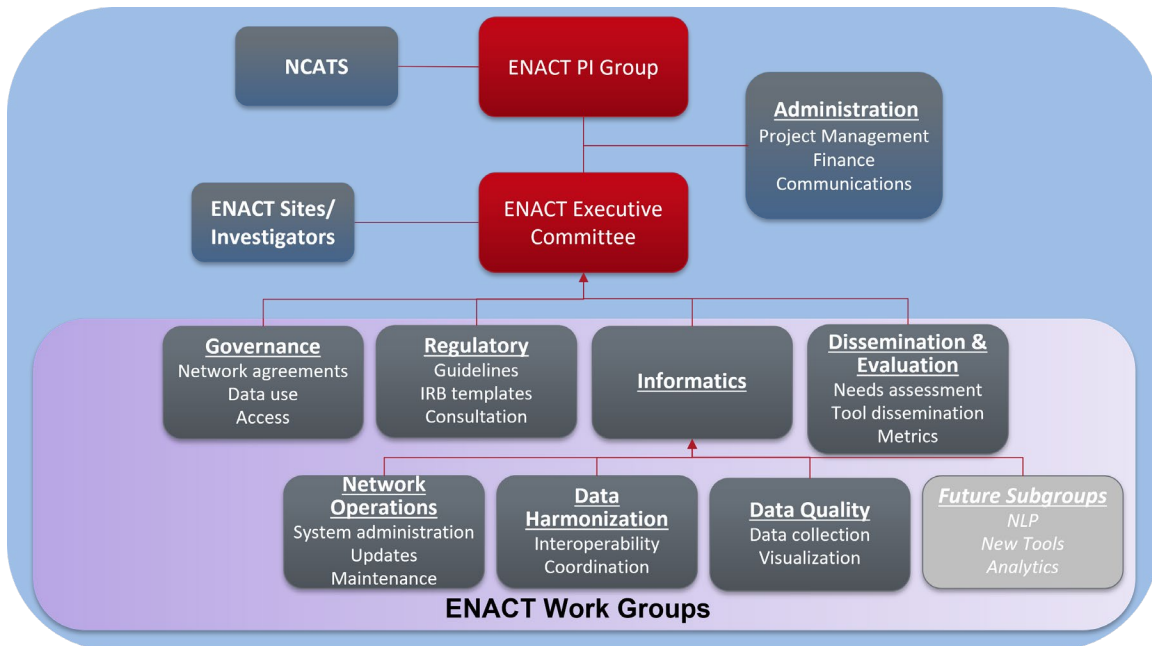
NCATS

ENACT PI Group

Administration
Project Management
Finance
Communications

ENACT Sites/ Investigators

ENACT Executive Committee

Governance
Network agreements
Data use
Access

Regulatory
Guidelines
IRB templates
Consultation

Informatics

Dissemination & Evaluation
Needs assessment
Tool dissemination
Metrics

Network Operations
System administration
Updates
Maintenance

Data Harmonization
Interoperability
Coordination

Data Quality
Data collection
Visualization

Future Subgroups
NLP
New Tools
Analytics

ENACT Work Groups